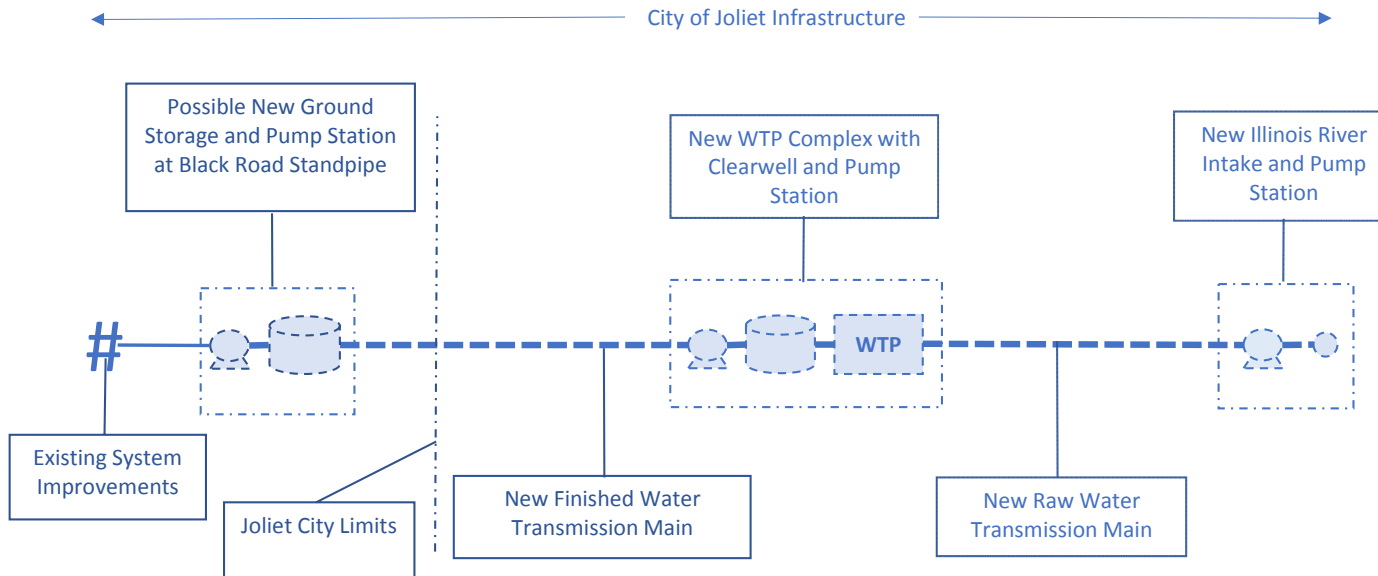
City of Joliet Infrastructure

Possible New Ground Storage and Pump Station at Black Road Standpipe

New WTP Complex with Clearwell and Pump Station

New Illinois River Intake and Pump Station

#

WTP

Existing System Improvements

Joliet City Limits

New Finished Water Transmission Main

New Raw Water Transmission Main